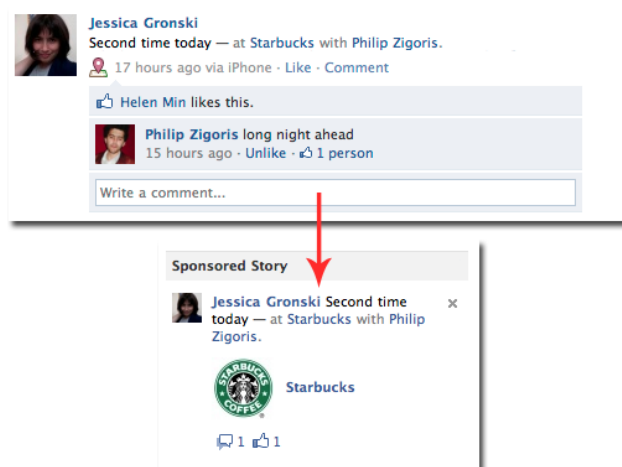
Jessica Gronski
Second time today — at Starbucks with Philip Zigoris.
17 hours ago via iPhone · Like · Comment

Helen Min likes this.

Philip Zigoris long night ahead
15 hours ago · Unlike · 1 person

Write a comment...

Sponsored Story

Jessica Gronski Second time today — at Starbucks with Philip Zigoris.

×

STARBUCKS COFFEE

Starbucks

1 1